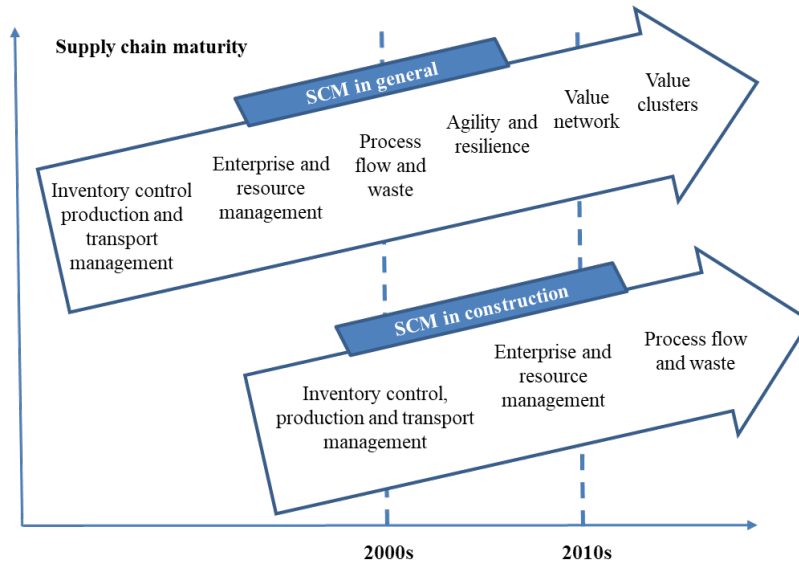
Supply chain maturity

SCM in general

Inventory control production and transport management

Enterprise and resource management

Process flow and waste

Agility and resilience

Value network

Value clusters

SCM in construction

Inventory control, production and transport management

Enterprise and resource management

Process flow and waste

2000s

2010s